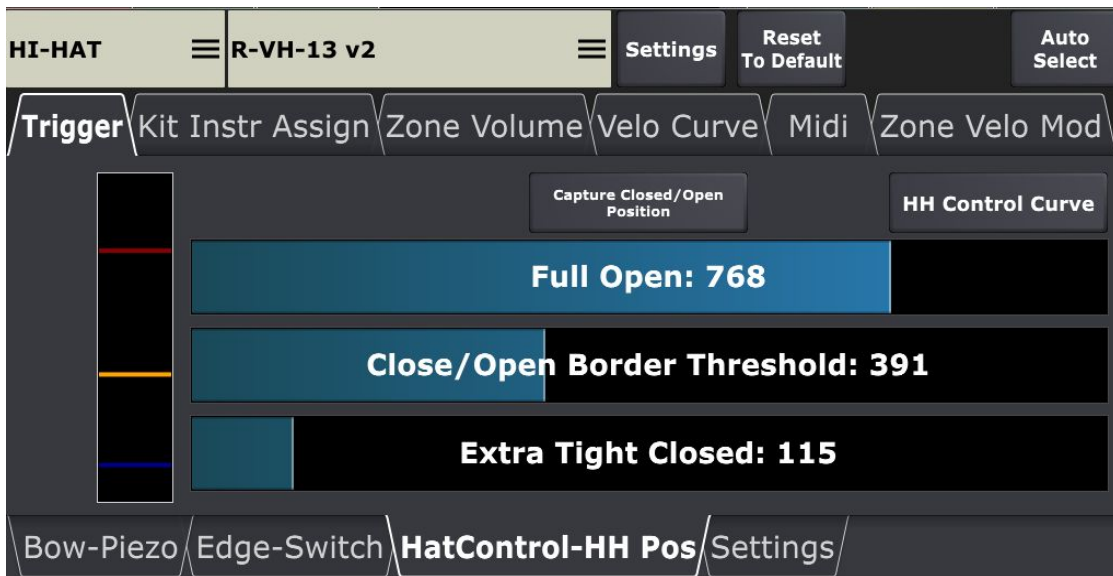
HI-HAT

R-VH-13 v2

Settings

Reset To Default

Auto Select

Trigger Kit Instr Assign Zone Volume Velo Curve Midi Zone Velo Mod

Capture Closed/Open Position

HH Control Curve

Full Open: 768

Close/Open Border Threshold: 391

Extra Tight Closed: 115

Bow-Piezo Edge-Switch HatControl-HH Pos Settings